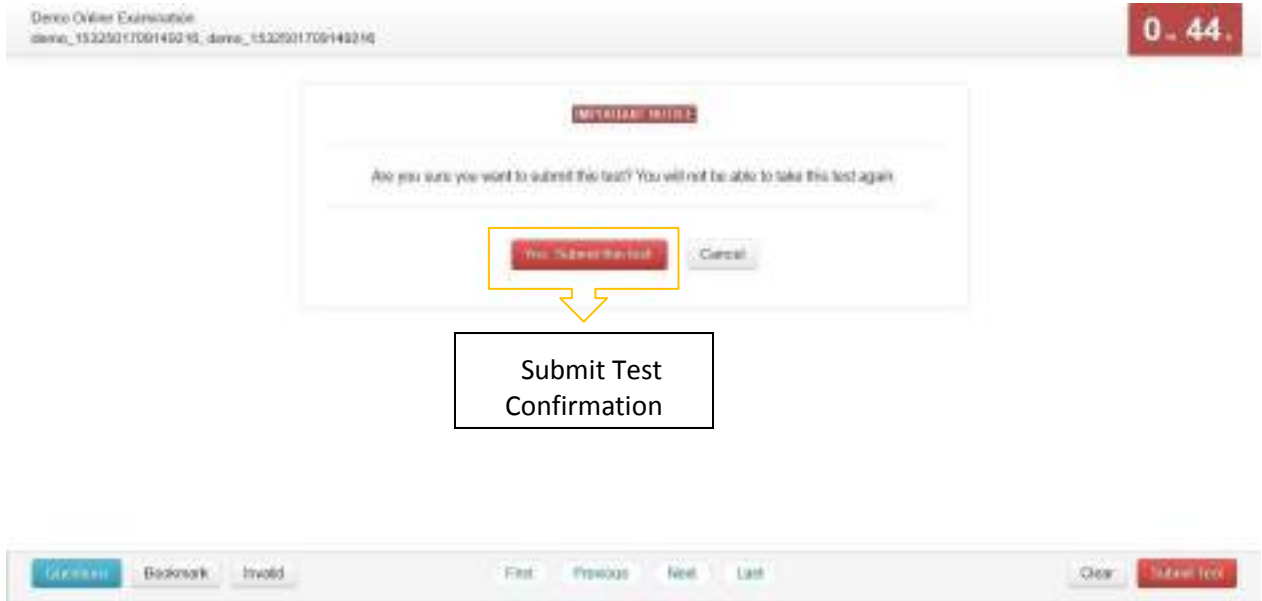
Demo Online Examination
demo_15325017091450216, demo_15325017091450216

0 . 44 .

IMPORTANT NOTICE

Are you sure you want to submit this test? You will not be able to take this test again

Yes, Submit the test

Cancel

Submit Test Confirmation

Questions

Bookmark

Invalid

First

Previous

Next

Last

Clear

Submit Test